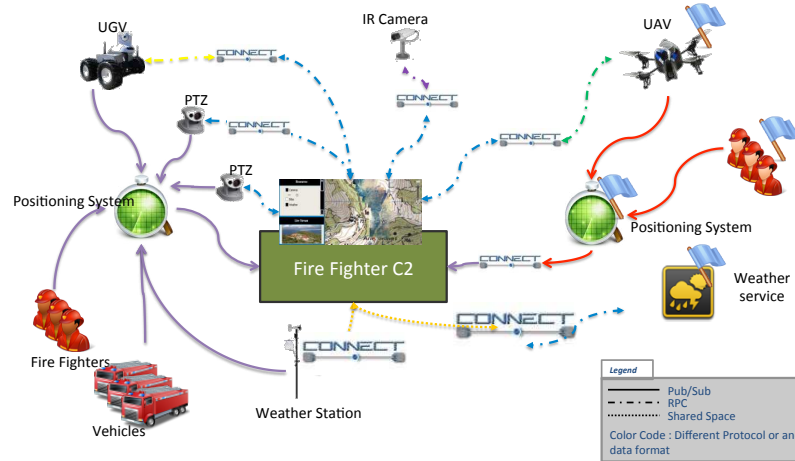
UGV

IR Camera

UAV

CONNECT

CONNECT

PTZ

CONNECT

CONNECT

PTZ

Positioning System

Positioning System

Fire Fighter C2

CONNECT

Weather service

CONNECT

CONNECT

Fire Fighters

Vehicles

Weather Station

Legend

Pub/Sub
RPC
Shared Space
Color Code : Different Protocol or an data format